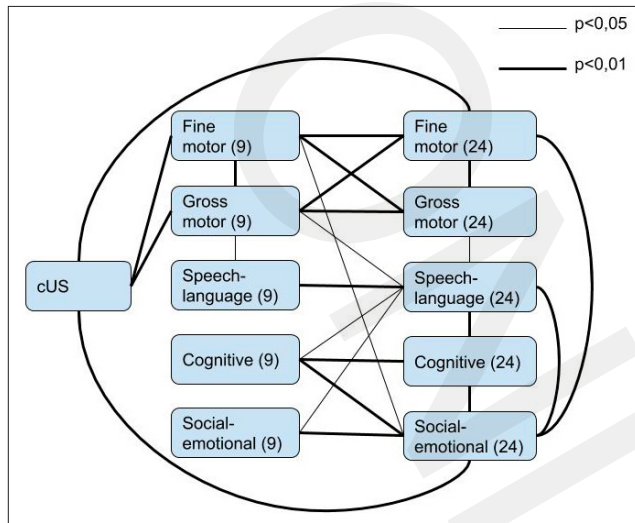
p<0,05

p<0,01

cUS

Fine motor (9)

Gross motor (9)

Speech-language (9)

Cognitive (9)

Social-emotional (9)

Fine motor (24)

Gross motor (24)

Speech-language (24)

Cognitive (24)

Social-emotional (24)